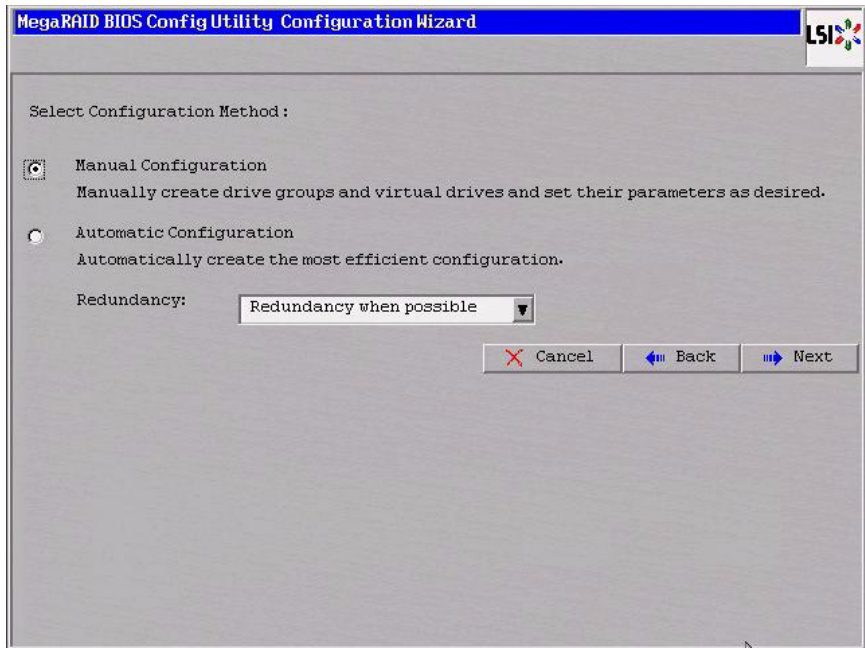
MegaRAID BIOS Config Utility Configuration Wizard

LSI

Select Configuration Method :

Manual Configuration
Manually create drive groups and virtual drives and set their parameters as desired.

Automatic Configuration
Automatically create the most efficient configuration.

Redundancy: Redundancy when possible

Cancel
Back
Next